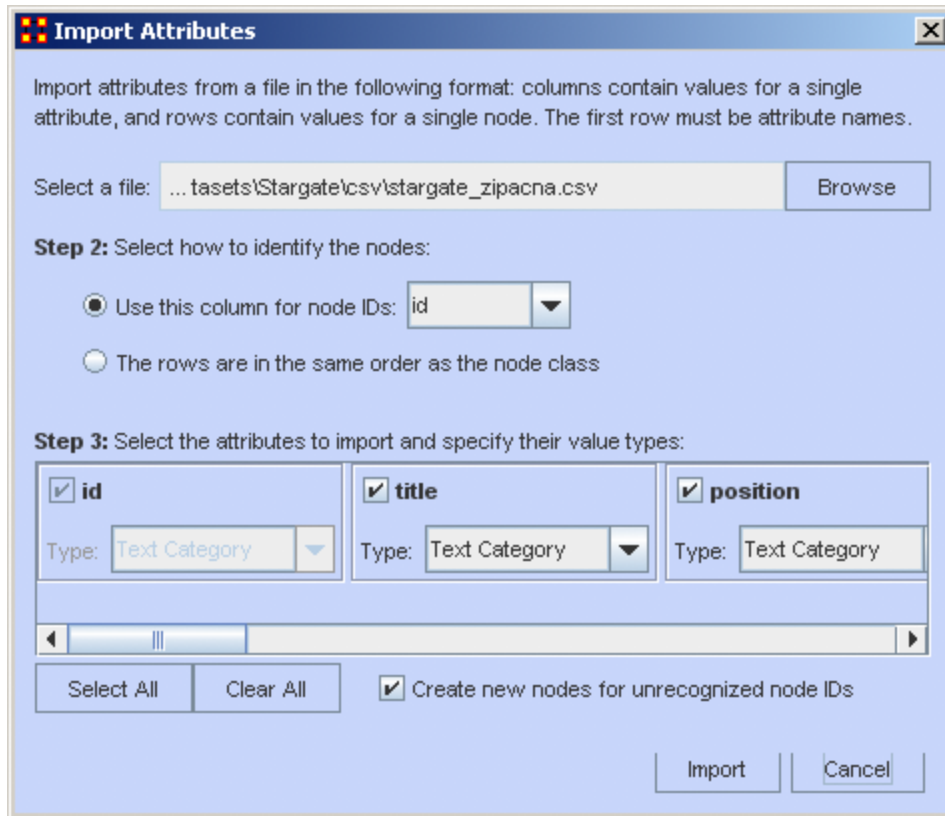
Import Attributes

Import attributes from a file in the following format: columns contain values for a single attribute, and rows contain values for a single node. The first row must be attribute names.

Select a file: ... tasets\Stargate\csv\stargate_zipacna.csv

Browse

**Step 2:** Select how to identify the nodes:

Use this column for node IDs: id

The rows are in the same order as the node class

**Step 3:** Select the attributes to import and specify their value types:

id

Type: Text Category

title

Type: Text Category

position

Type: Text Category

Select All

Clear All

Create new nodes for unrecognized node IDs

Import

Cancel